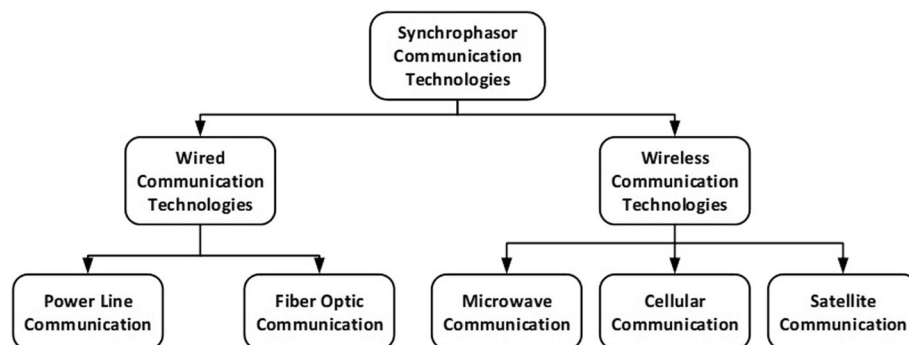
Synchrophasor Communication Technologies

Wired Communication Technologies

Wireless Communication Technologies

Power Line Communication

Fiber Optic Communication

Microwave Communication

Cellular Communication

Satellite Communication